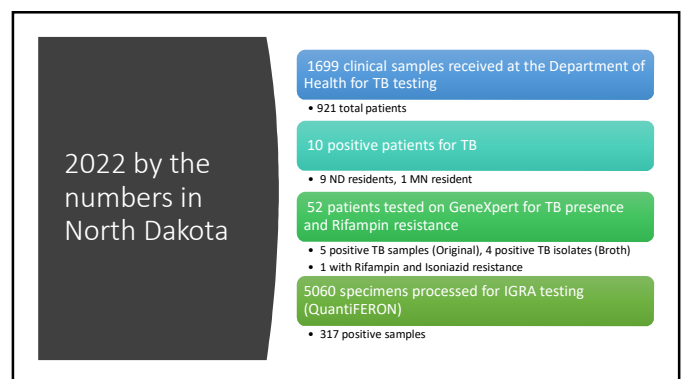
2022 by the numbers in North Dakota

1699 clinical samples received at the Department of Health for TB testing

• 921 total patients

10 positive patients for TB

• 9 ND residents, 1 MN resident

52 patients tested on GeneXpert for TB presence and Rifampin resistance

• 5 positive TB samples (Original), 4 positive TB isolates (Broth)
• 1 with Rifampin and Isoniazid resistance

5060 specimens processed for IGRA testing (QuantiFERON)

• 317 positive samples